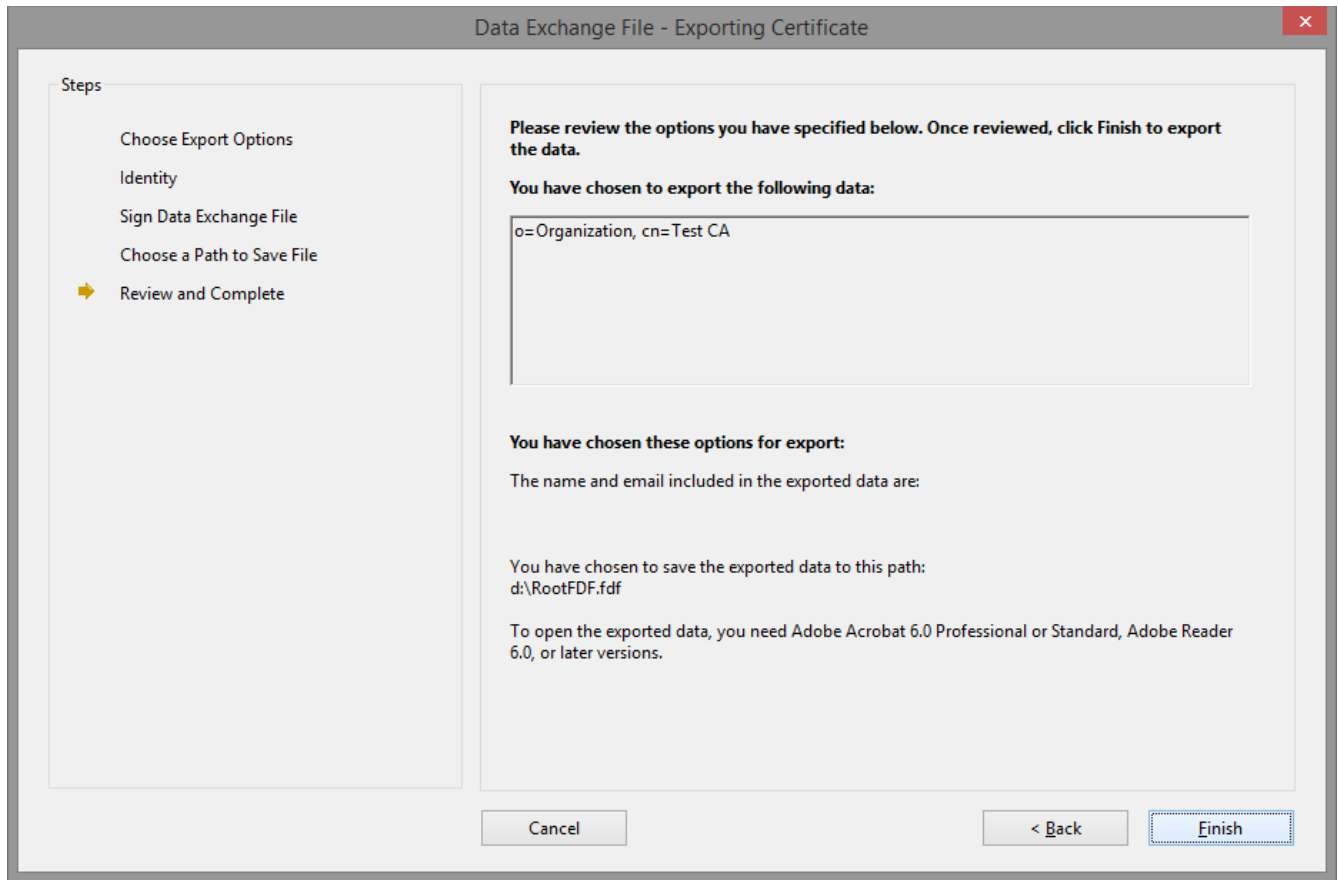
Data Exchange File - Exporting Certificate

Steps

Choose Export Options

Identity

Sign Data Exchange File

Choose a Path to Save File

Review and Complete

**Please review the options you have specified below. Once reviewed, click Finish to export the data.**

**You have chosen to export the following data:**

o=Organization, cn=Test CA

**You have chosen these options for export:**

The name and email included in the exported data are:

You have chosen to save the exported data to this path:
d:\RootFDF.fdf

To open the exported data, you need Adobe Acrobat 6.0 Professional or Standard, Adobe Reader 6.0, or later versions.

Cancel

< Back

Finish